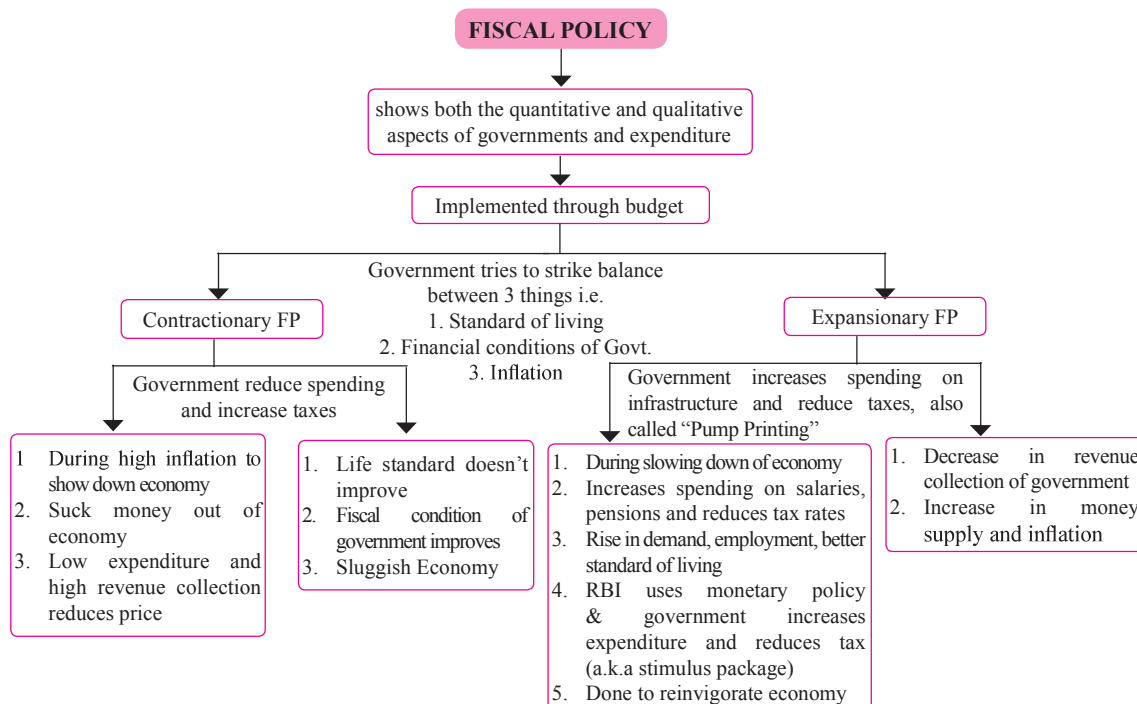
FISCAL POLICY

shows both the quantitative and qualitative aspects of governments and expenditure

Implemented through budget

Government tries to strike balance between 3 things i.e.
1. Standard of living
2. Financial conditions of Govt.
3. Inflation

Contractionary FP

Government reduce spending and increase taxes

1 During high inflation to show down economy
2. Suck money out of economy
3. Low expenditure and high revenue collection reduces price

1. Life standard doesn't improve
2. Fiscal condition of government improves
3. Sluggish Economy

Expansionary FP

Government increases spending on infrastructure and reduce taxes, also called "Pump Printing"

1. During slowing down of economy
2. Increases spending on salaries, pensions and reduces tax rates
3. Rise in demand, employment, better standard of living
4. RBI uses monetary policy & government increases expenditure and reduces tax (a.k.a stimulus package)
5. Done to reinvigorate economy

1. Decrease in revenue collection of government
2. Increase in money supply and inflation